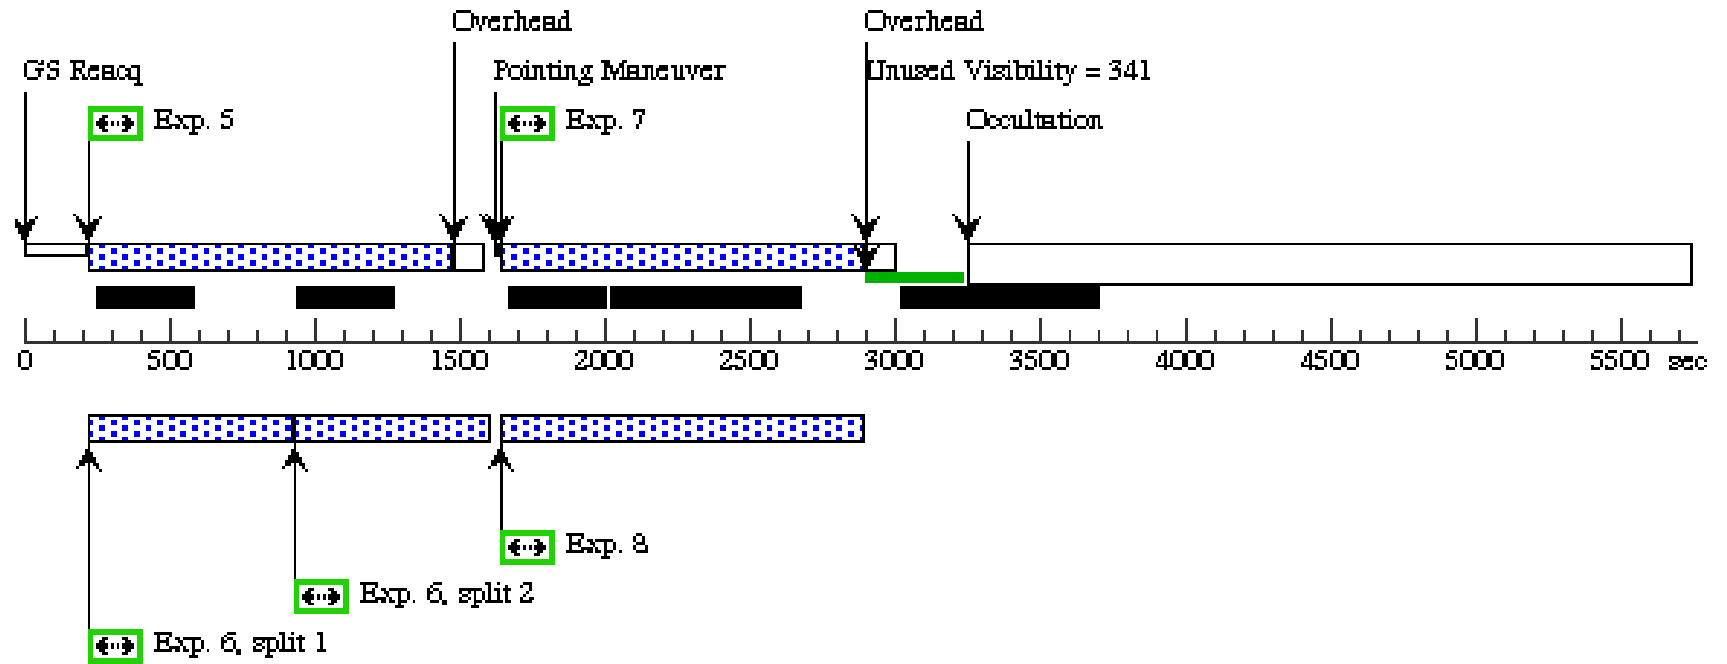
Overhead

Overhead

GS Reacq

Pointing Maneuver

Unused Visibility = 341

Exp. 5

Exp. 7

Occultation

0 500 1000 1500 2000 2500 3000 3500 4000 4500 5000 5500 sec

Exp. 8

Exp. 6, split 2

Exp. 6, split 1